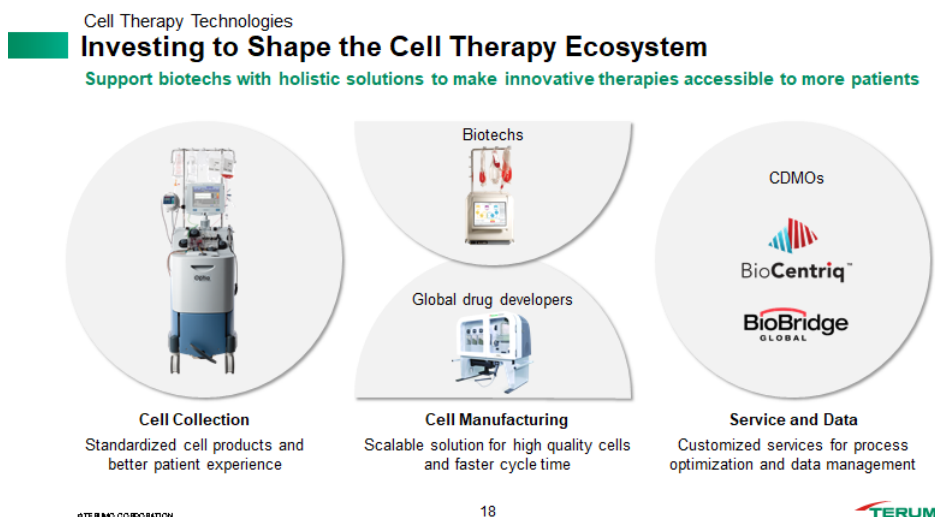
Cell Therapy Technologies

Investing to Shape the Cell Therapy Ecosystem

Support biotechs with holistic solutions to make innovative therapies accessible to more patients

Biotechs

Global drug developers

CDMOs

BioCentriq™

BioBridge GLOBAL

Cell Collection

Standardized cell products and better patient experience

Cell Manufacturing

Scalable solution for high quality cells and faster cycle time

Service and Data

Customized services for process optimization and data management

©TERUMO CORPORATION

18

TERUM